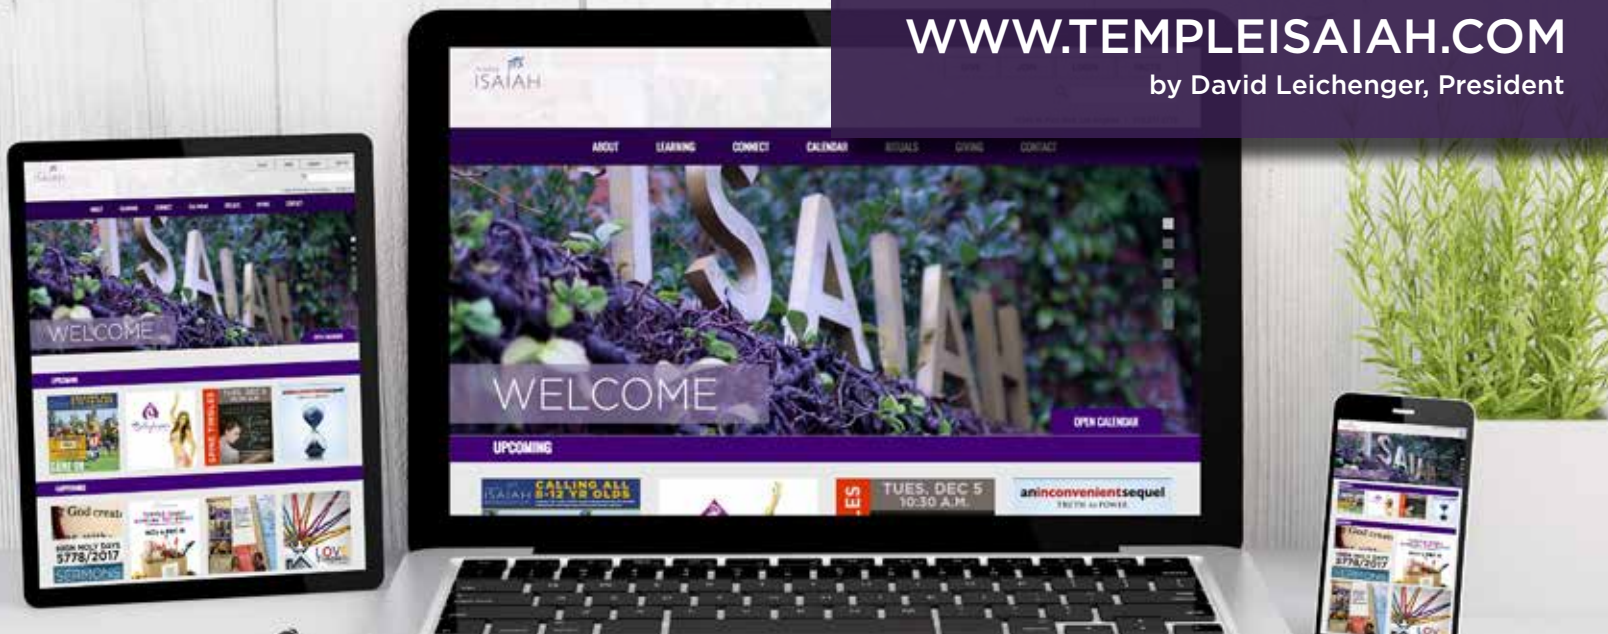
WWW.TEMPLEISAIAH.COM
by David Leichenger, President

ISAIAH

ABOUT LEARNING CONNECT CALENDAR RITUALS GIVING CONTACT

ISAIAH

WELCOME

OPEN CALENDAR

UPCOMING

CALLING ALL 8-12 YR OLDS

ISAIAH

TUES, DEC 5 10:30 A.M.

aninconvenientsequel
TRUTH to POWER

WELCOME

UPCOMING

God creat

HIGH HOLY DAYS 5778/2017

SERMONS

ISAIAH